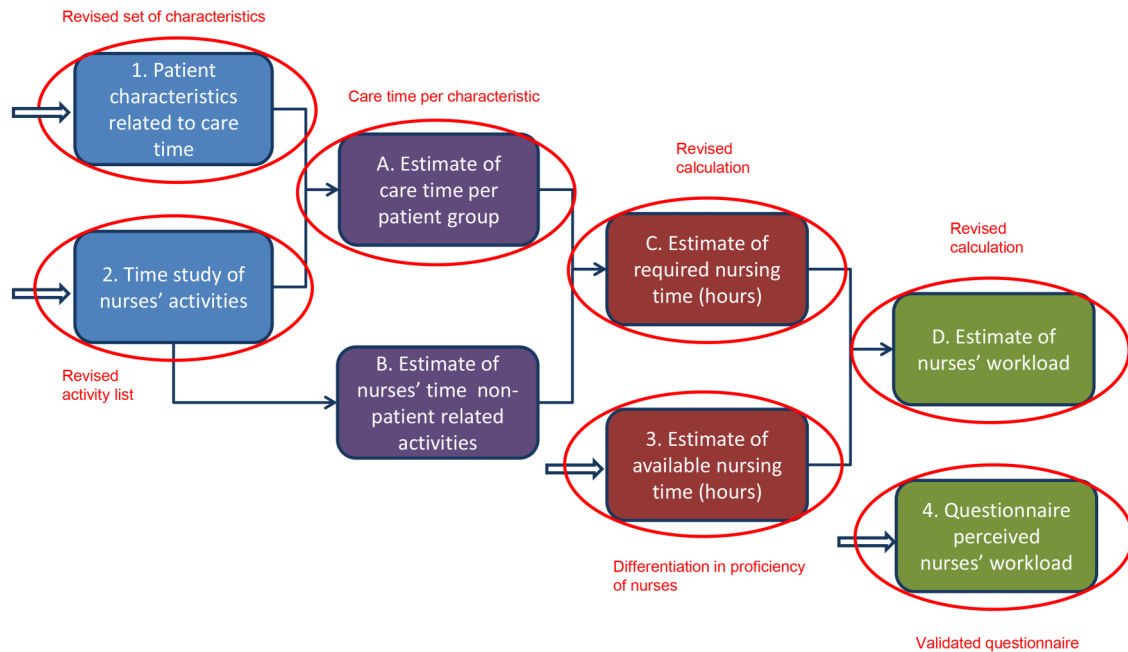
Revised set of characteristics

1. Patient characteristics related to care time

Care time per characteristic

A. Estimate of care time per patient group

Revised calculation

C. Estimate of required nursing time (hours)

Revised calculation

2. Time study of nurses' activities

D. Estimate of nurses' workload

Revised activity list

B. Estimate of nurses' time non-patient related activities

3. Estimate of available nursing time (hours)

4. Questionnaire perceived nurses' workload

Differentiation in proficiency of nurses

Validated questionnaire